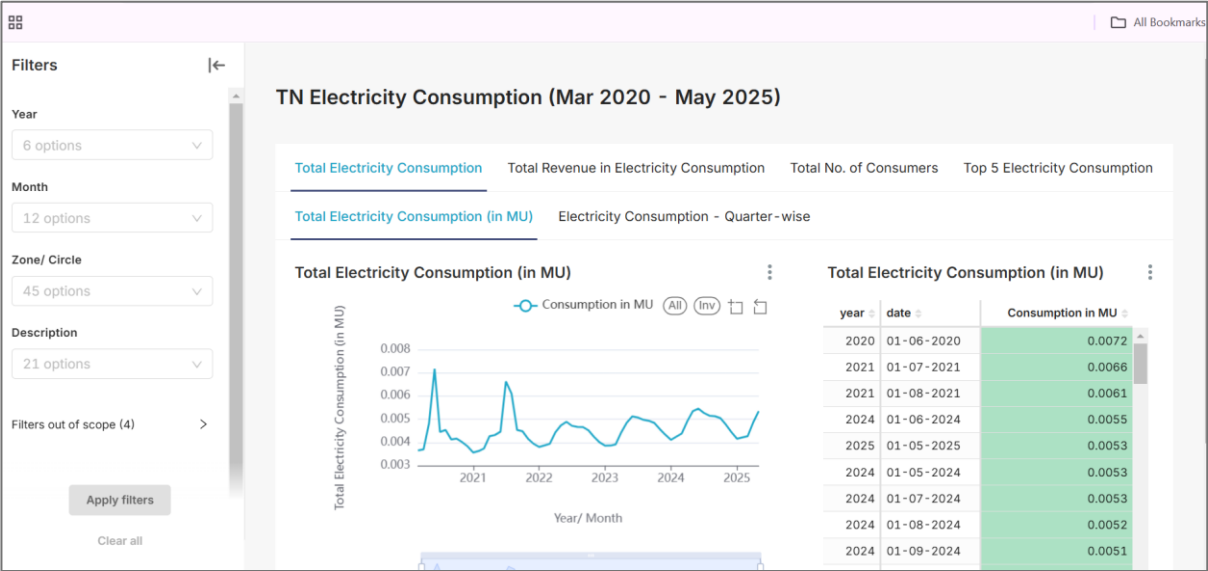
All Bookmarks

Filters

Year
6 options

Month
12 options

Zone/ Circle
45 options

Description
21 options

Filters out of scope (4)

Apply filters

Clear all

TN Electricity Consumption (Mar 2020 - May 2025)

Total Electricity Consumption | Total Revenue in Electricity Consumption | Total No. of Consumers | Top 5 Electricity Consumption

Total Electricity Consumption (in MU) | Electricity Consumption - Quarter-wise

Total Electricity Consumption (in MU)

Consumption in MU All Inv

Total Electricity Consumption (in MU)

0.008
0.007
0.006
0.005
0.004
0.003

2021 2022 2023 2024 2025

Year/ Month

Total Electricity Consumption (in MU)

| year | date | Consumption in MU |
|---|---|---|
| 2020 | 01-06-2020 | 0.0072 |
| 2021 | 01-07-2021 | 0.0066 |
| 2021 | 01-08-2021 | 0.0061 |
| 2024 | 01-06-2024 | 0.0055 |
| 2025 | 01-05-2025 | 0.0053 |
| 2024 | 01-05-2024 | 0.0053 |
| 2024 | 01-07-2024 | 0.0053 |
| 2024 | 01-08-2024 | 0.0052 |
| 2024 | 01-09-2024 | 0.0051 |